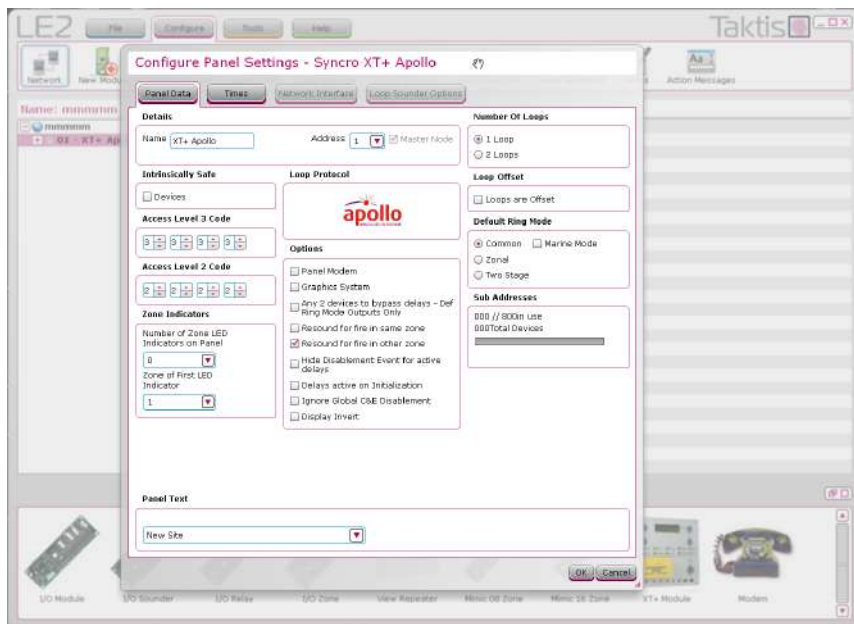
LE2 File Configure Tools Help

Taktis

Network New Mod

Action Messages

Name: mmmmm

mmmmm

01 - XT+ Ap

Configure Panel Settings - Syncro XT+ Apollo

Panel Data Times Network Interface Loop Sounder Options

Details

Name XT+ Apollo

Address 1 Master Node

Number Of Loops

1 Loop

2 Loops

Intrinsically Safe

Devices

Loop Protocol

apollo

Loop Offset

Loops are Offset

Access Level 3 Code

3 3 3 3

Default Ring Mode

Common Marine Mode

Zonal

Two Stage

Access Level 2 Code

2 2 2 2

Options

Panel Modem

Graphics System

Any 2 devices to bypass delays - Def Ring Mode Outputs Only

Resound for fire in same zone

Resound for fire in other zone

Hide Disablement Event for active delays

Delays active on Initialization

Ignore Global C&E Disablement

Display Invert

Sub Addresses

000 // 800in use

000Total Devices

Zone Indicators

Number of Zone LED Indicators on Panel

0

Zone of First LED Indicator

1

Panel Text

New Site

OK Cancel

I/O Module I/O Sounder I/O Relay I/O Zone View Repeater Mimic 08 Zone Mimic 16 Zone XT+ Module Modem